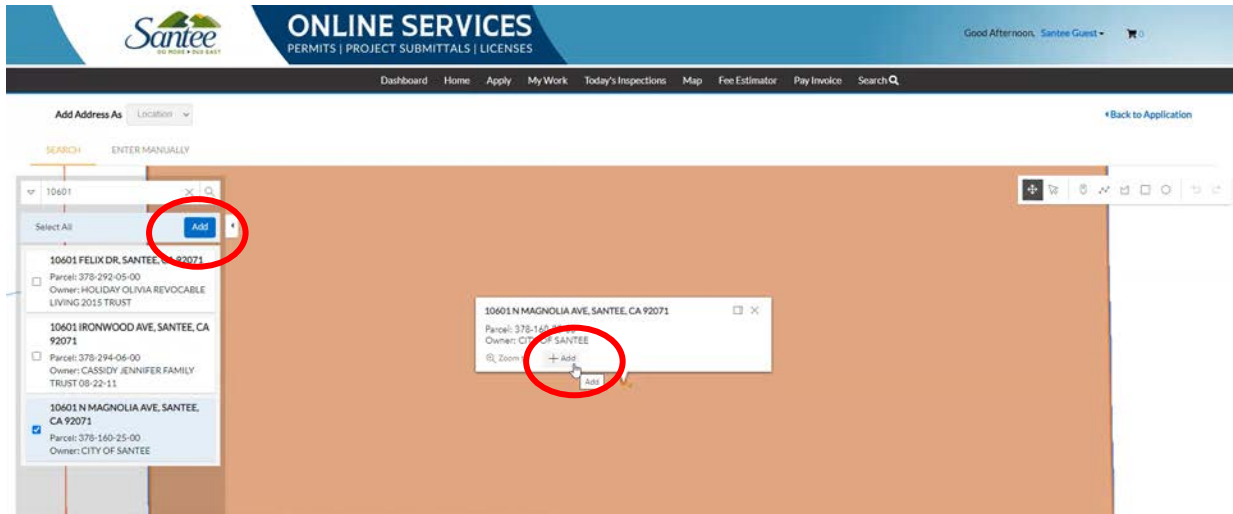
Santee
DO MORE • GO EAST

ONLINE SERVICES
PERMITS | PROJECT SUBMITTALS | LICENSES

Good Afternoon, Santee Guest ▾

Dashboard Home Apply My Work Today's Inspections Map Fee Estimator Pay Invoice Search

Add Address As Location

‹Back to Application

SEARCH ENTER MANUALLY

10601

Select All Add

10601 FELIX DR, SANTEE, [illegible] 92071
Parcel: 378-292-05-00
Owner: HOLIDAY OLIVIA REVOCABLE LIVING 2015 TRUST

10601 IRONWOOD AVE, SANTEE, CA 92071
Parcel: 378-294-06-00
Owner: CASSIDY JENNIFER FAMILY TRUST 08-22-11

10601 N MAGNOLIA AVE, SANTEE, CA 92071
Parcel: 378-160-25-00
Owner: CITY OF SANTEE

10601 N MAGNOLIA AVE, SANTEE, CA 92071
Parcel: 378-160-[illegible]
Owner: CIT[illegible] OF SANTEE
Zoom + Add
Add